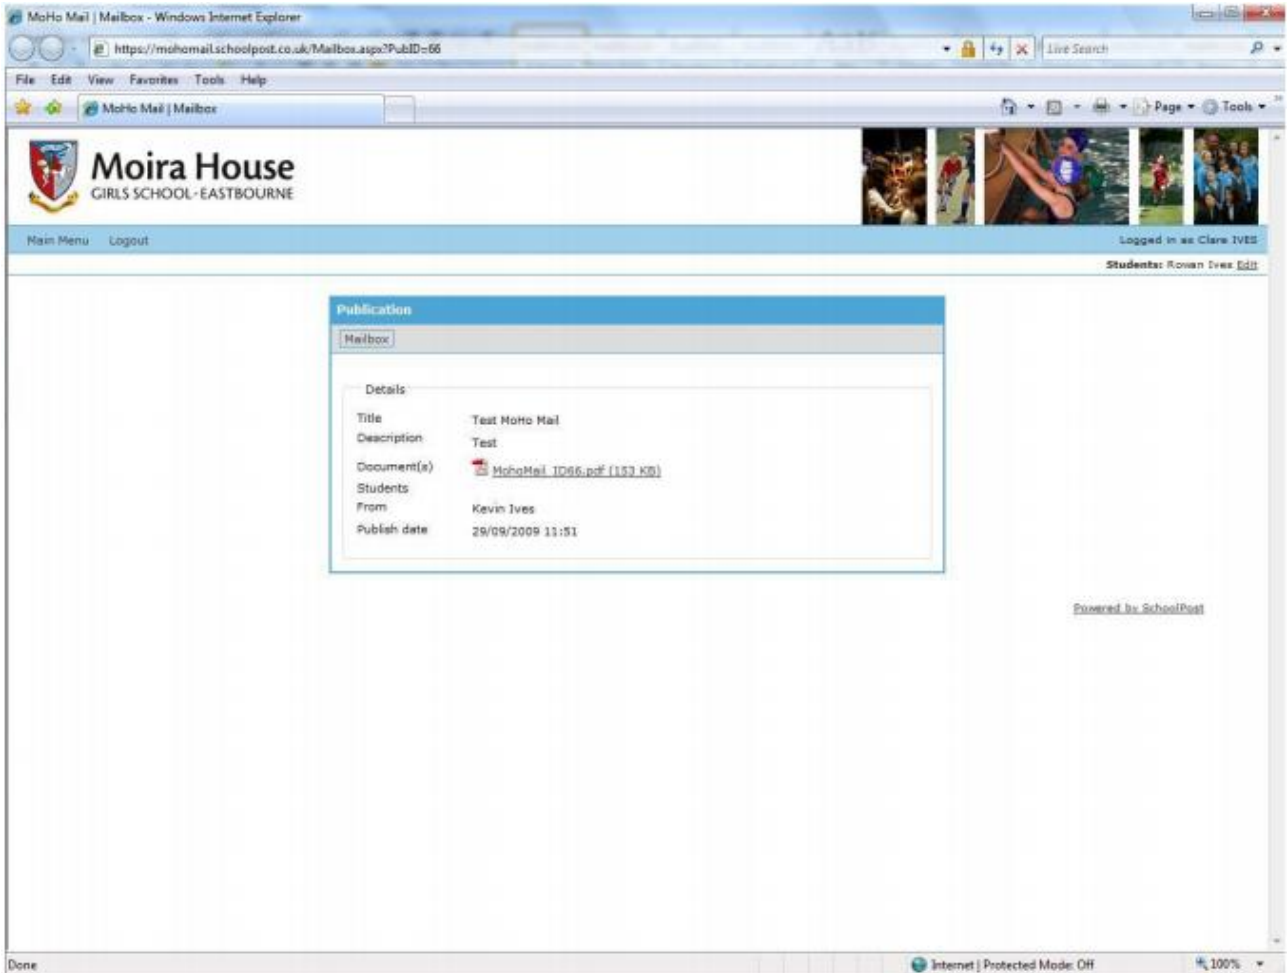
MoHo Mail | Mailbox - Windows Internet Explorer

https://mohomail.schoolpost.co.uk/Mailbox.aspx?PubID=66

Live Search

File Edit View Favorites Tools Help

MoHo Mail | Mailbox

Page Tools

Moira House
GIRLS SCHOOL-EASTBOURNE

Main Menu Logout

Logged in as Clare IVES

Students: Rowan Ives Edit

Publication

Mailbox

Details

| | |
|---|---|
| Title | Test MoHo Mail |
| Description | Test |
| Document(s) | MohoMail_ID66.pdf (153 KB) |
| Students | |
| From | Kevin Ives |
| Publish date | 29/09/2009 11:51 |

Powered by SchoolPost

Done

Internet | Protected Mode: Off

100%